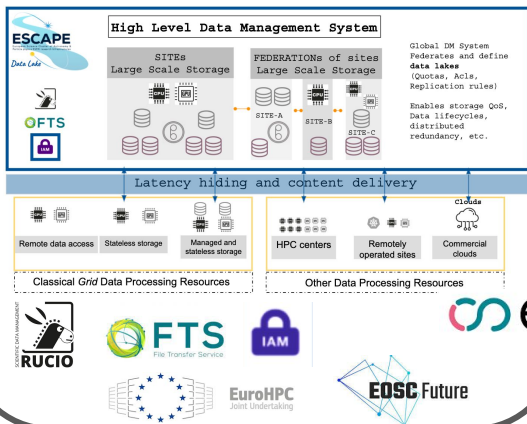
ESCAPE

Data Lake

FTS

IAM

High Level Data Management System

SITEs
Large Scale Storage

CPU

GPU

FEDERATIONs of sites
Large Scale Storage

SITE-A

SITE-B

SITE-C

Global DM System Federates and define **data lakes** (Quotas, Acls, Replication rules)

Enables storage QoS, Data lifecycles, distributed redundancy, etc.

Latency hiding and content delivery

Clouds

Remote data access

Stateless storage

Managed and stateless storage

HPC centers

Remotely operated sites

Commercial clouds

Classical *Grid* Data Processing Resources

Other Data Processing Resources

SCIENTIFIC DATA MANAGEMENT

RUCIO

FTS
File Transfer Service

IAM

EuroHPC
Joint Undertaking

EOSC Future